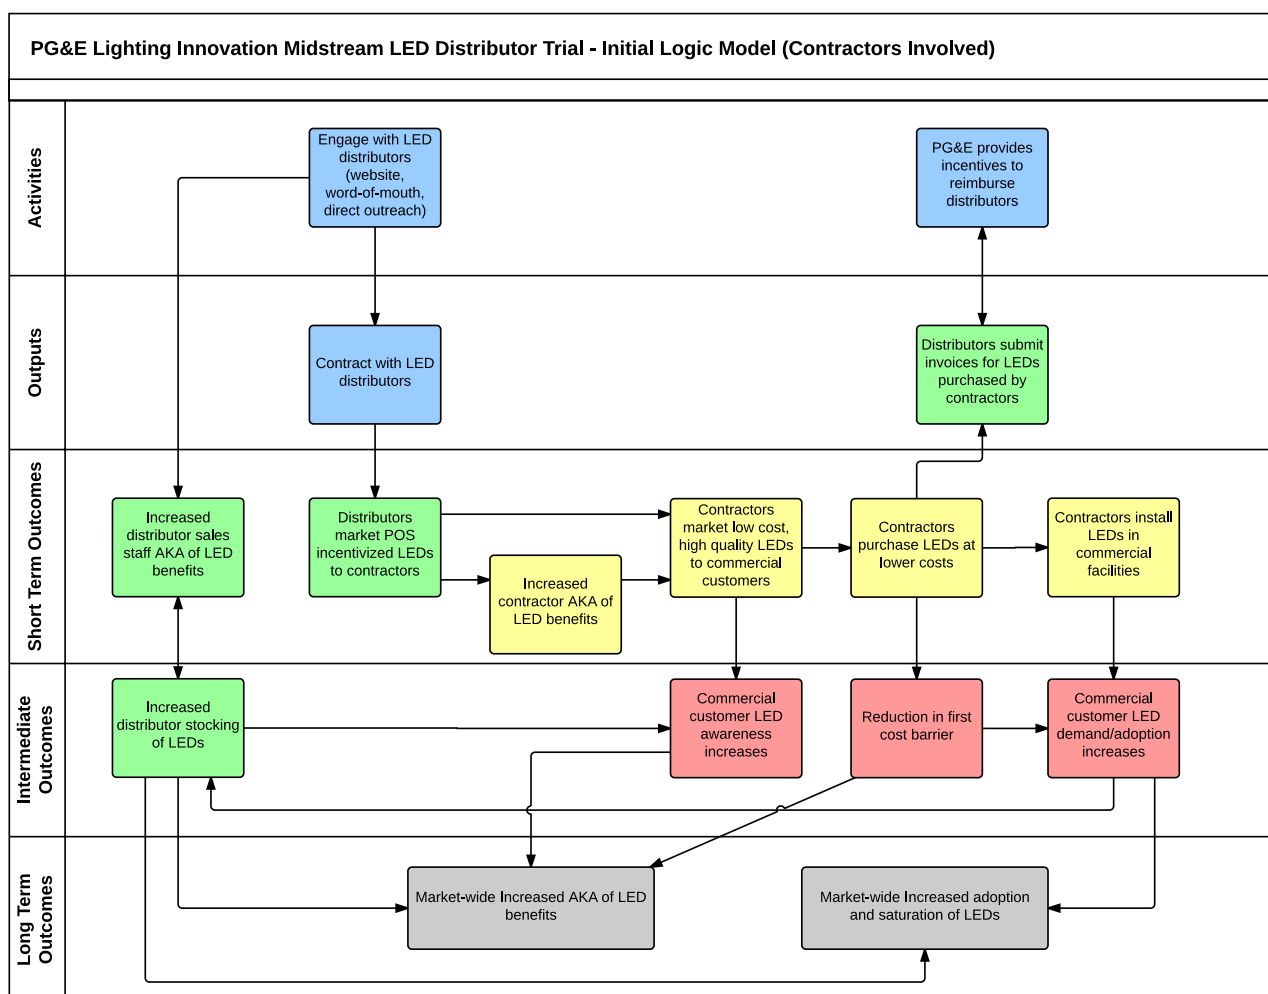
PG&E Lighting Innovation Midstream LED Distributor Trial - Initial Logic Model (Contractors Involved)

Activities

Engage with LED distributors (website, word-of-mouth, direct outreach)

PG&E provides incentives to reimburse distributors

Outputs

Contract with LED distributors

Distributors submit invoices for LEDs purchased by contractors

Short Term Outcomes

Increased distributor sales staff AKA of LED benefits

Distributors market POS incentivized LEDs to contractors

Increased contractor AKA of LED benefits

Contractors market low cost, high quality LEDs to commercial customers

Contractors purchase LEDs at lower costs

Contractors install LEDs in commercial facilities

Intermediate Outcomes

Increased distributor stocking of LEDs

Commercial customer LED awareness increases

Reduction in first cost barrier

Commercial customer LED demand/adoption increases

Long Term Outcomes

Market-wide Increased AKA of LED benefits

Market-wide Increased adoption and saturation of LEDs